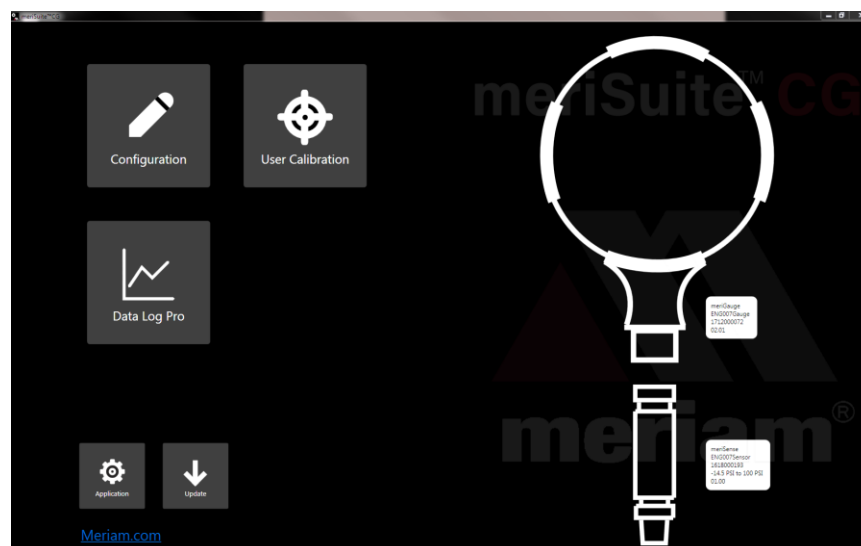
meriSuite™CG

meriSuite™ CG

Configuration

User Calibration

Data Log Pro

meriGauge
EN0007Gauge
1712000072
02.01

meriSense
EN0007Sensor
1618000183
-14.5 PSI to 100 PSI
01.00

meriam®

Application

Update

Meriam.com